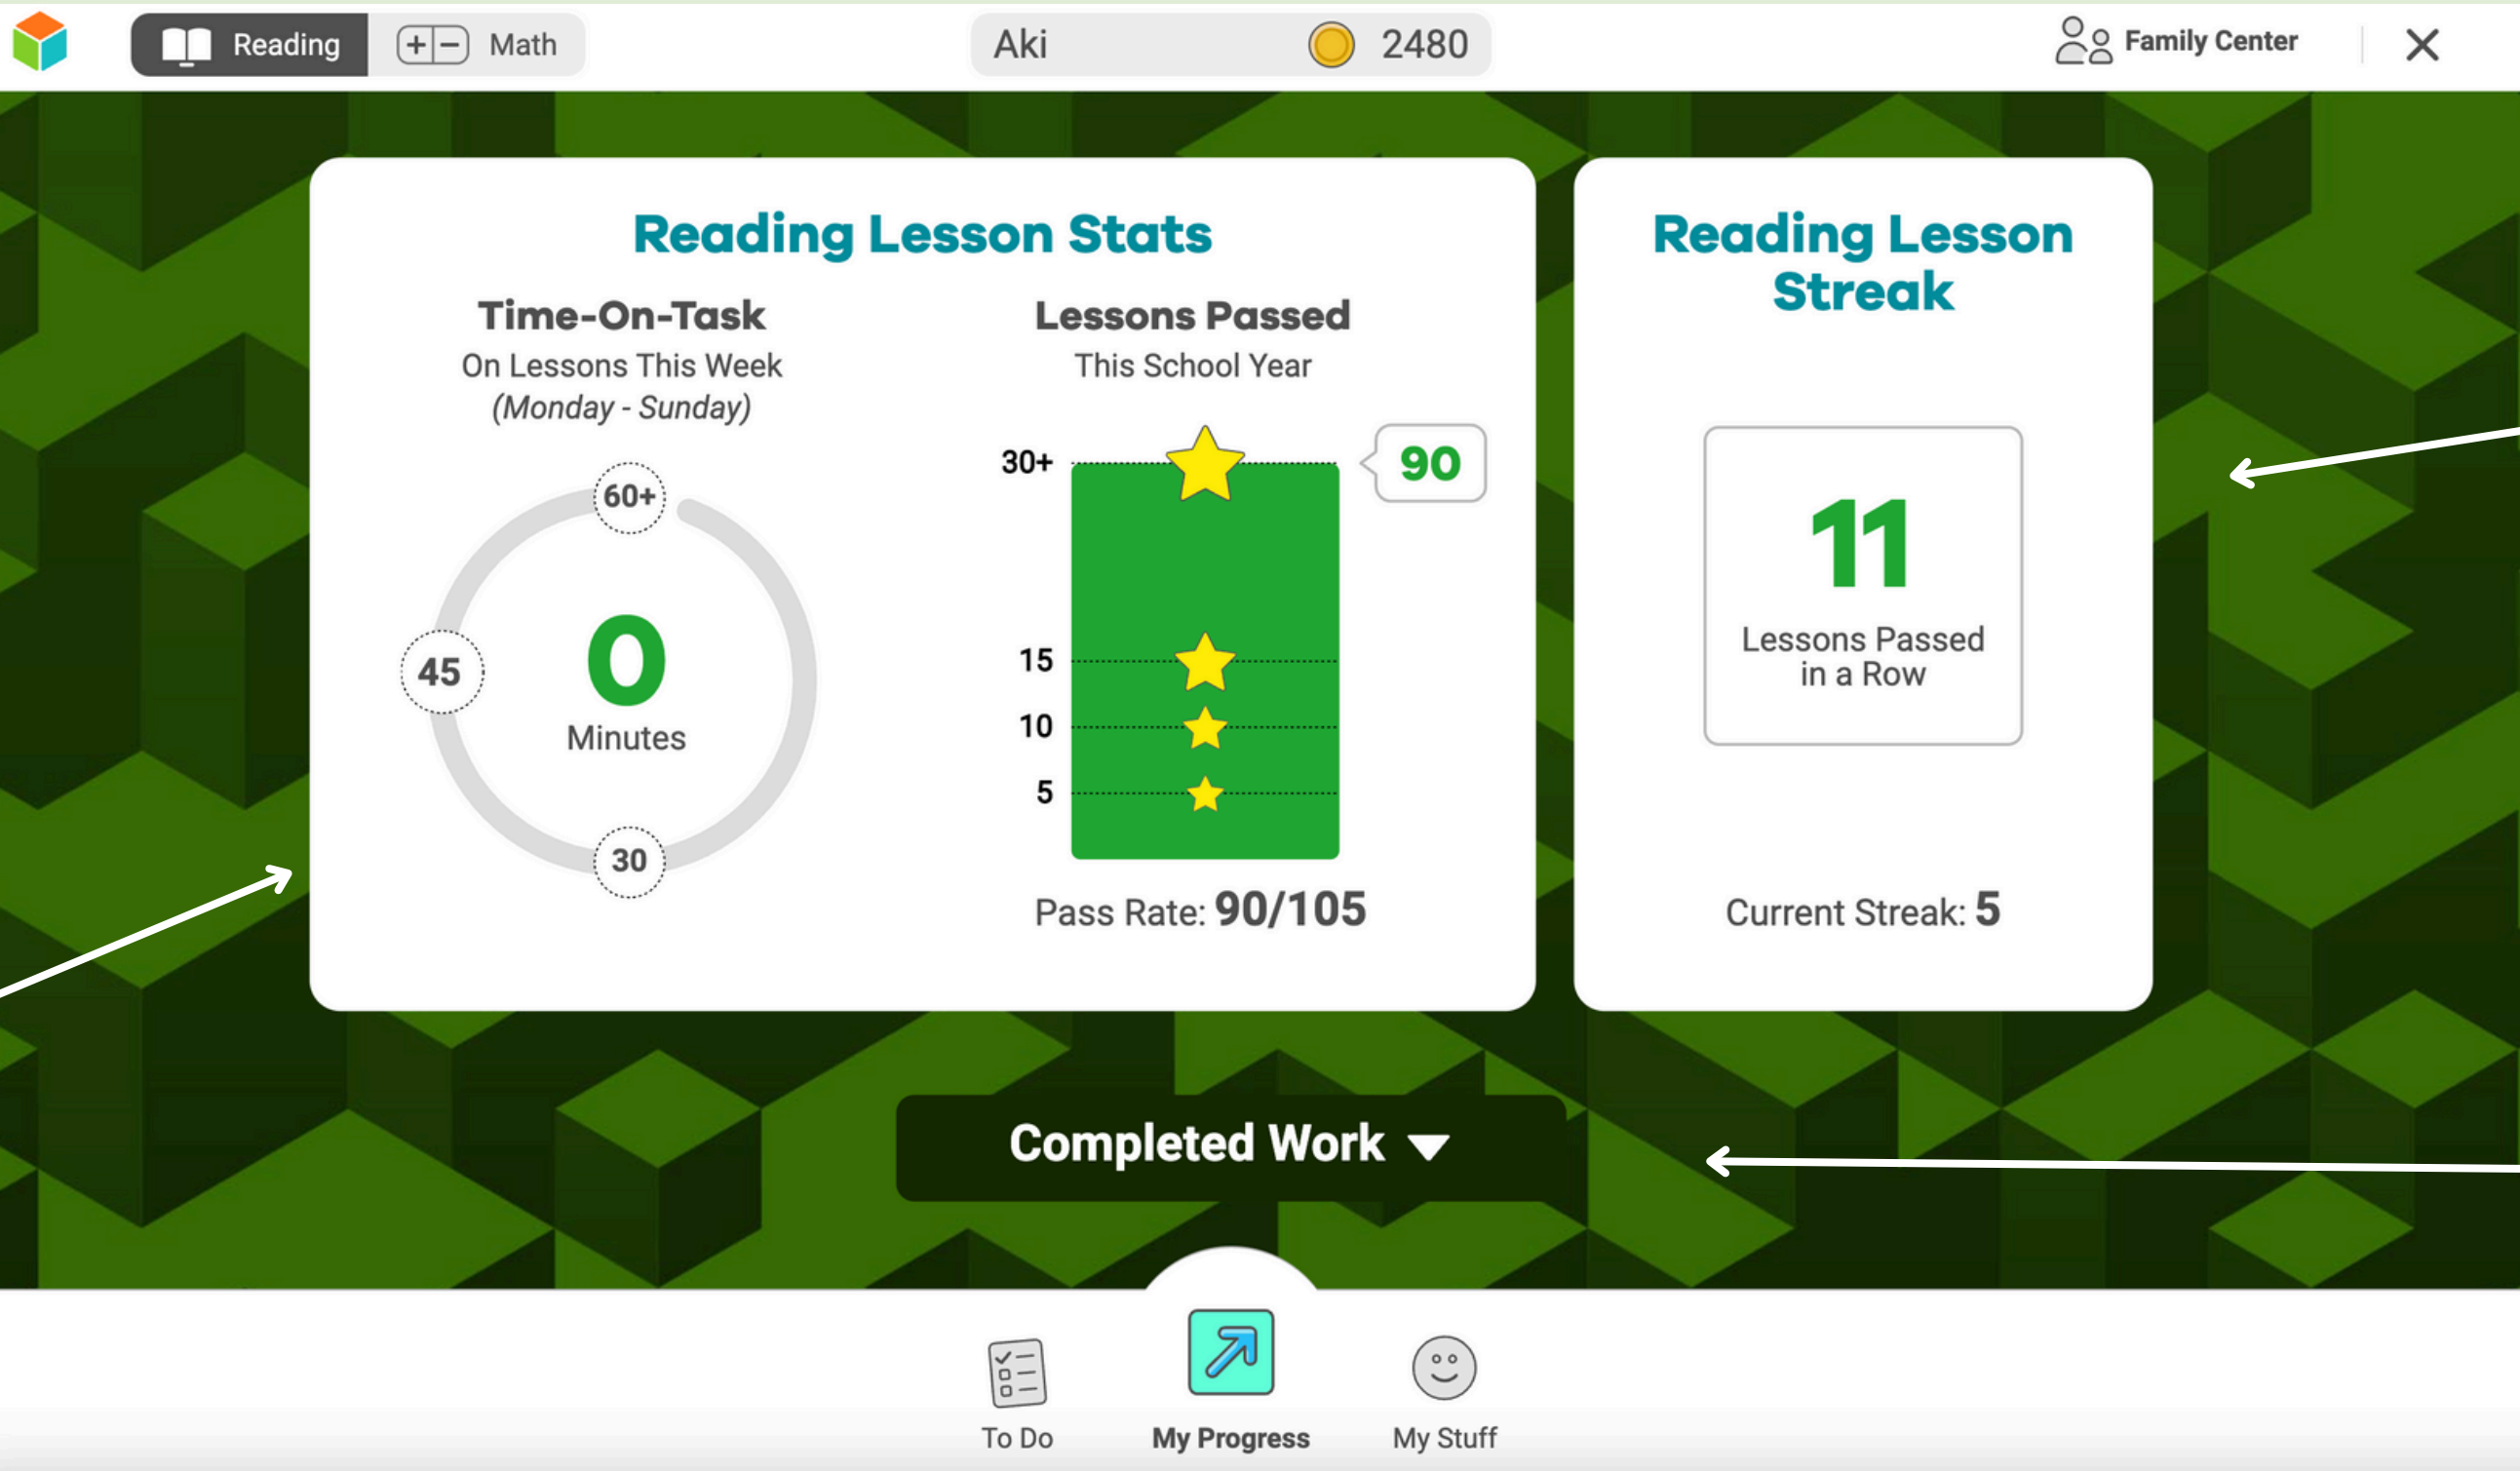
Reading Math

Aki 2480

Family Center

Reading Lesson Stats

Time-On-Task
On Lessons This Week
(Monday - Sunday)

60+
45
0
Minutes
30

Lessons Passed
This School Year

30+
15
10
5
90

Pass Rate: 90/105

Reading Lesson Streak

11
Lessons Passed in a Row

Current Streak: 5

Completed Work

To Do
My Progress
My Stuff